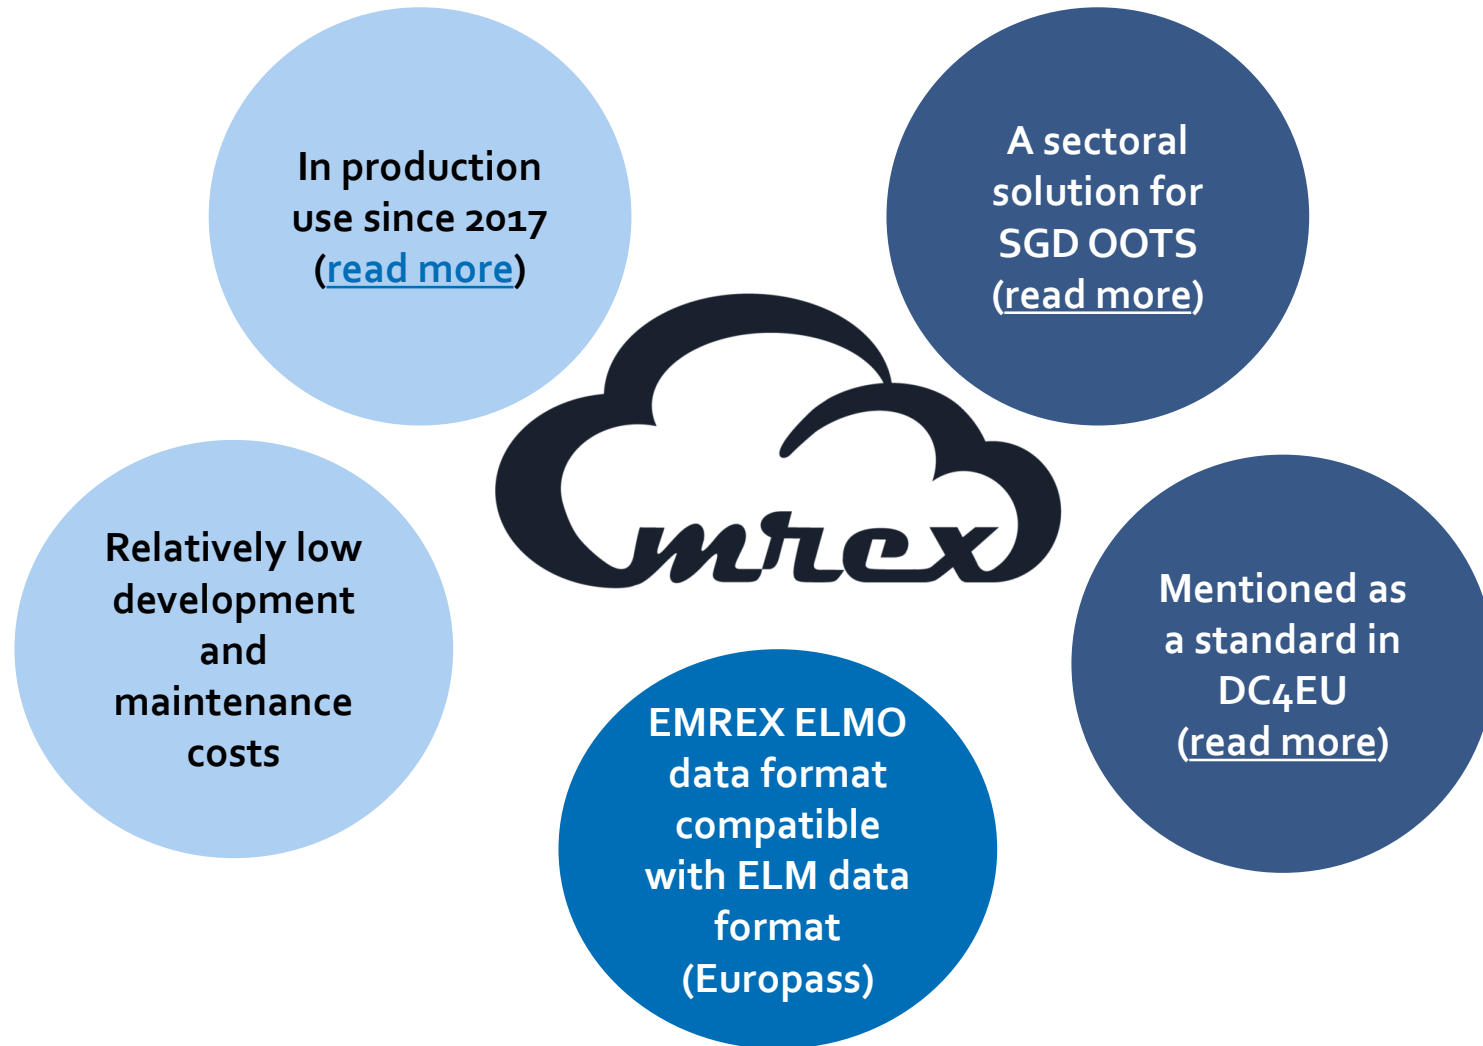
In production use since 2017 (read more)

A sectoral solution for SGD OOTS (read more)

emrex

Relatively low development and maintenance costs

Mentioned as a standard in DC4EU (read more)

EMREX ELMO data format compatible with ELM data format (Europass)